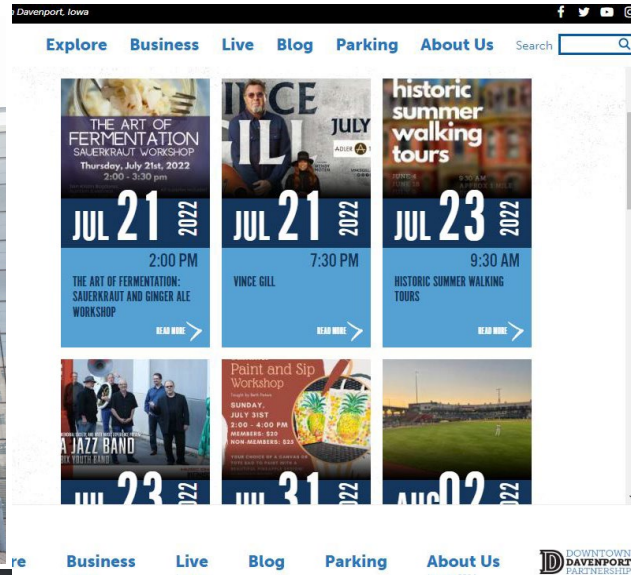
Davenport, Iowa

Explore Business Live Blog Parking About Us Search

THE ART OF FERMENTATION
SAUERKRAUT WORKSHOP
Thursday, July 21st, 2022
2:00 - 3:30 pm

JUL 21 2022
2:00 PM
THE ART OF FERMENTATION: SAUERKRAUT AND GINGER ALE WORKSHOP
READ MORE

NCE
ILL
JULY
ADLER

JUL 21 2022
7:30 PM
VINCE GILL
READ MORE

historic summer walking tours

JUL 23 2022
9:30 AM
HISTORIC SUMMER WALKING TOURS
READ MORE

A JAZZ BAND

JUL 23

Paint and Sip Workshop
SUNDAY, JULY 31ST
2:00 - 4:00 PM
MEMBERS: $20
NON-MEMBERS: $25

JUL 31

AUG 02 2022

re Business Live Blog Parking About Us

DOWNTOWN DAVENPORT PARTNERSHIP